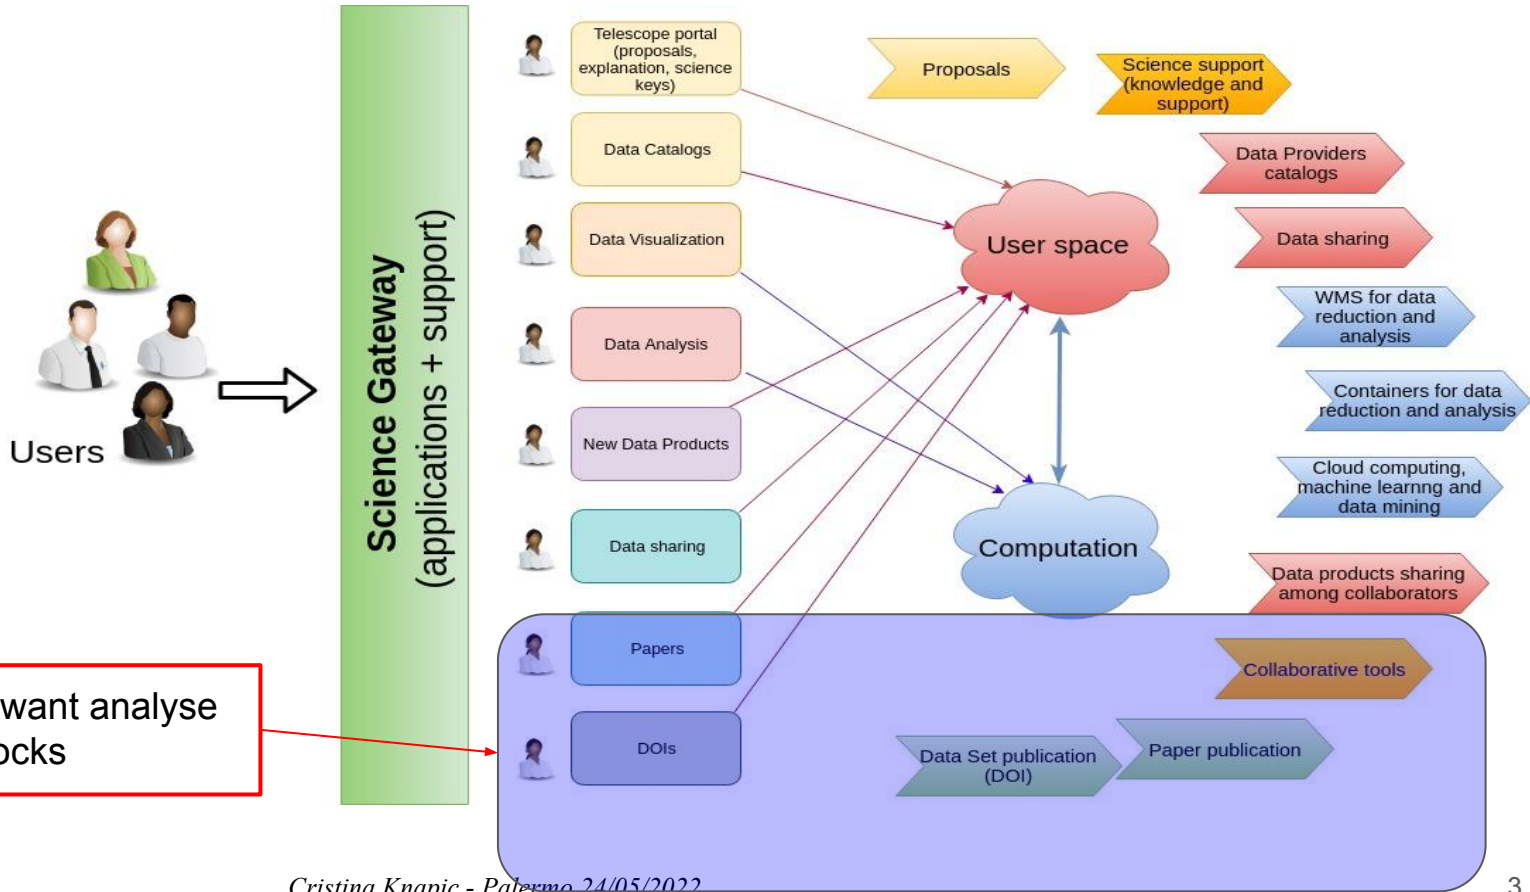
Users

want analyse
ocks

Science Gateway
(applications + support)

Telescope portal (proposals, explanation, science keys)

Data Catalogs

Data Visualization

Data Analysis

New Data Products

Data sharing

Papers

DOIs

Proposals

Science support (knowledge and support)

Data Providers catalogs

Data sharing

WMS for data reduction and analysis

Containers for data reduction and analysis

Cloud computing, machine learnng and data mining

Data products sharing among collaborators

User space

Computation

Collaborative tools

Data Set publication (DOI)

Paper publication

Cristina Knapic - Palermo 24/05/2022

3